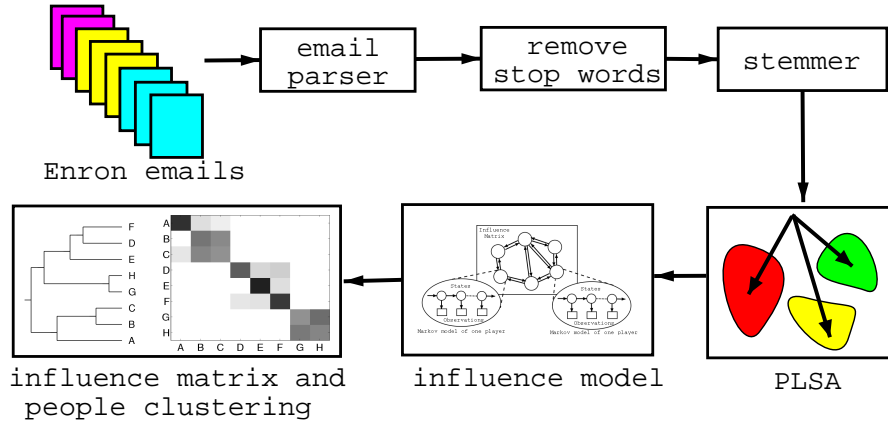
Enron emails

email parser

remove stop words

stemmer

PLSA

Influence Matrix

States

Observations

Markov model of one player

States

Observations

Markov model of one player

influence model

F
D
E
H
G
C
B
A

A
B
C
D
E
F
G
H

A B C D E F G H

influence matrix and people clustering